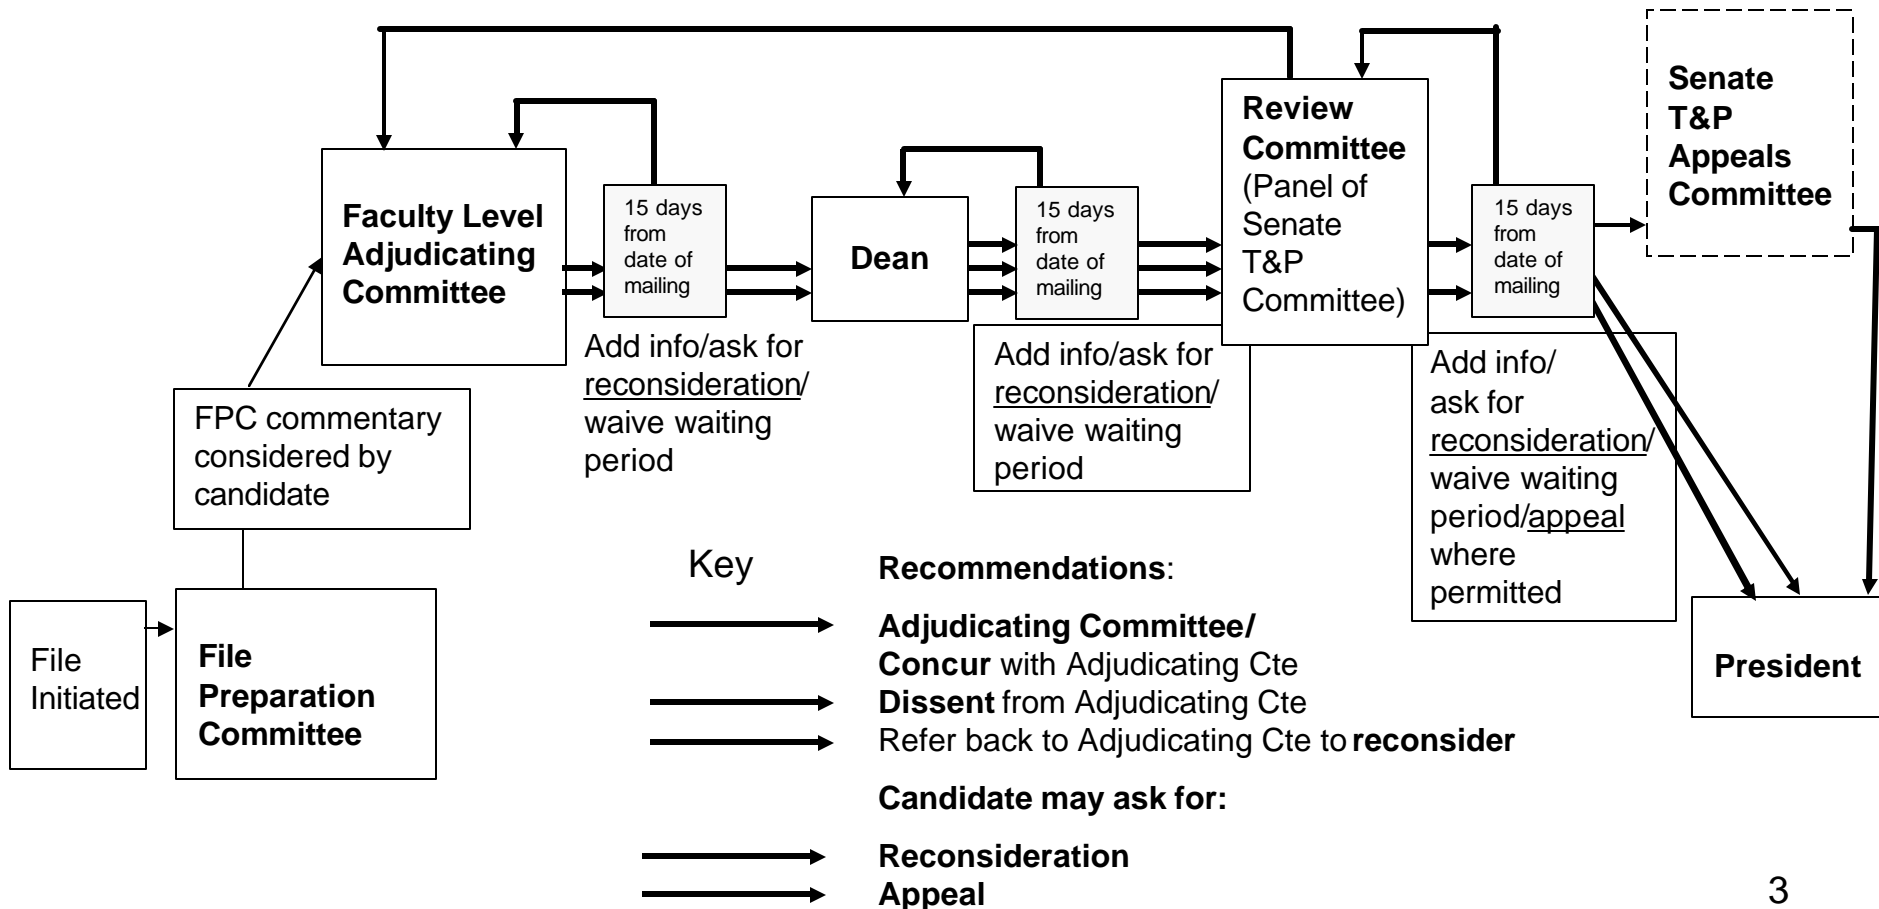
Faculty Level Adjudicating Committee

15 days from date of mailing

Add info/ask for reconsideration/ waive waiting period

Dean

15 days from date of mailing

Add info/ask for reconsideration/ waive waiting period

Review Committee (Panel of Senate T&P Committee)

15 days from date of mailing

Add info/ ask for reconsideration/ waive waiting period/appeal where permitted

Senate T&P Appeals Committee

FPC commentary considered by candidate

File Initiated

File Preparation Committee

President

Key

Recommendations:

Adjudicating Committee/
Concur with Adjudicating Cte
Dissent from Adjudicating Cte
Refer back to Adjudicating Cte to reconsider

Candidate may ask for:

Reconsideration
Appeal

3